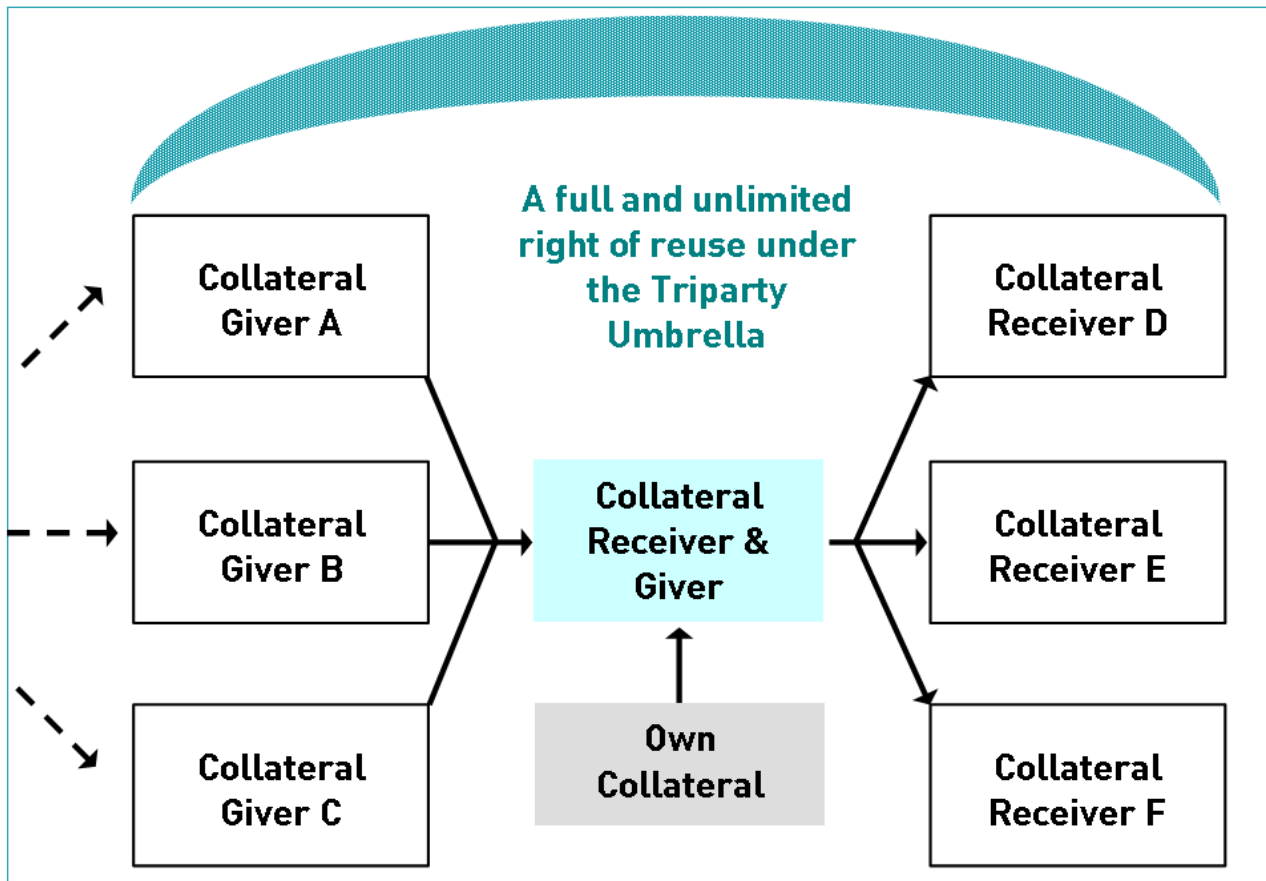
A full and unlimited right of reuse under the Triparty Umbrella

Collateral Giver A

Collateral Giver B

Collateral Giver C

Collateral Receiver & Giver

Own Collateral

Collateral Receiver D

Collateral Receiver E

Collateral Receiver F